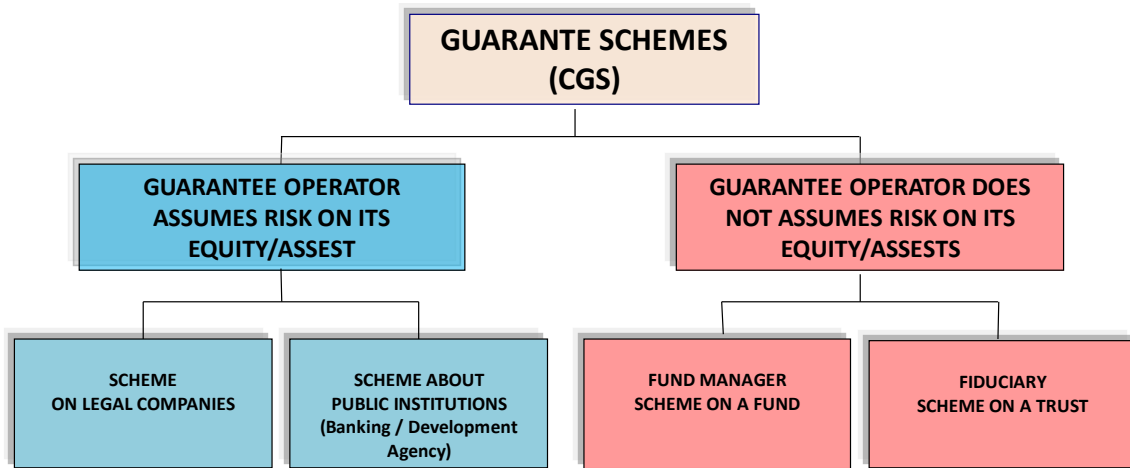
GUARANTE SCHEMES (CGS)

GUARANTEE OPERATOR ASSUMES RISK ON ITS EQUITY/ASSEST

GUARANTEE OPERATOR DOES NOT ASSUMES RISK ON ITS EQUITY/ASSESTS

SCHEME ON LEGAL COMPANIES

SCHEME ABOUT PUBLIC INSTITUTIONS (Banking / Development Agency)

FUND MANAGER SCHEME ON A FUND

FIDUCIARY SCHEME ON A TRUST